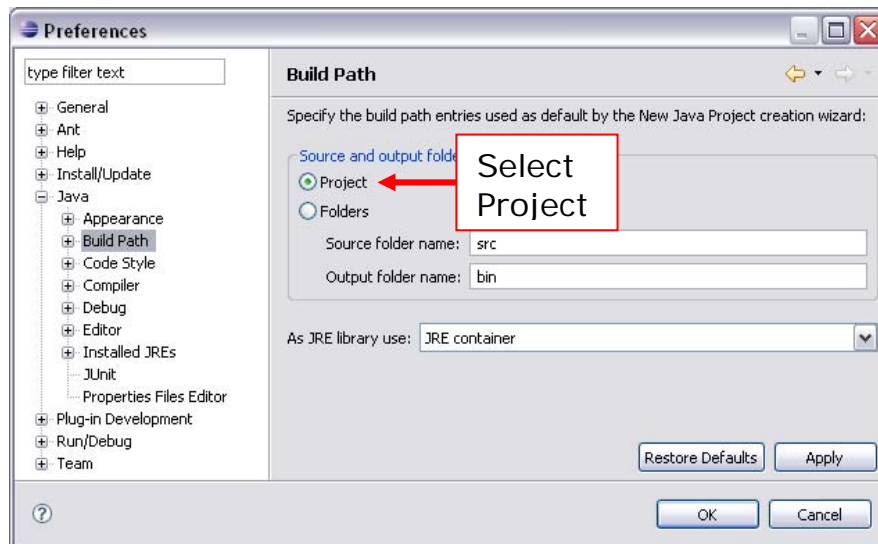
Preferences

type filter text

General
Ant
Help
Install/Update
Java
Appearance
Build Path
Code Style
Compiler
Debug
Editor
Installed JREs
JUnit
Properties Files Editor
Plug-in Development
Run/Debug
Team

Build Path

Specify the build path entries used as default by the New Java Project creation wizard:

Source and output folde

Project

Folders

Select Project

Source folder name: src

Output folder name: bin

As JRE library use: JRE container

Restore Defaults

Apply

?

OK

Cancel